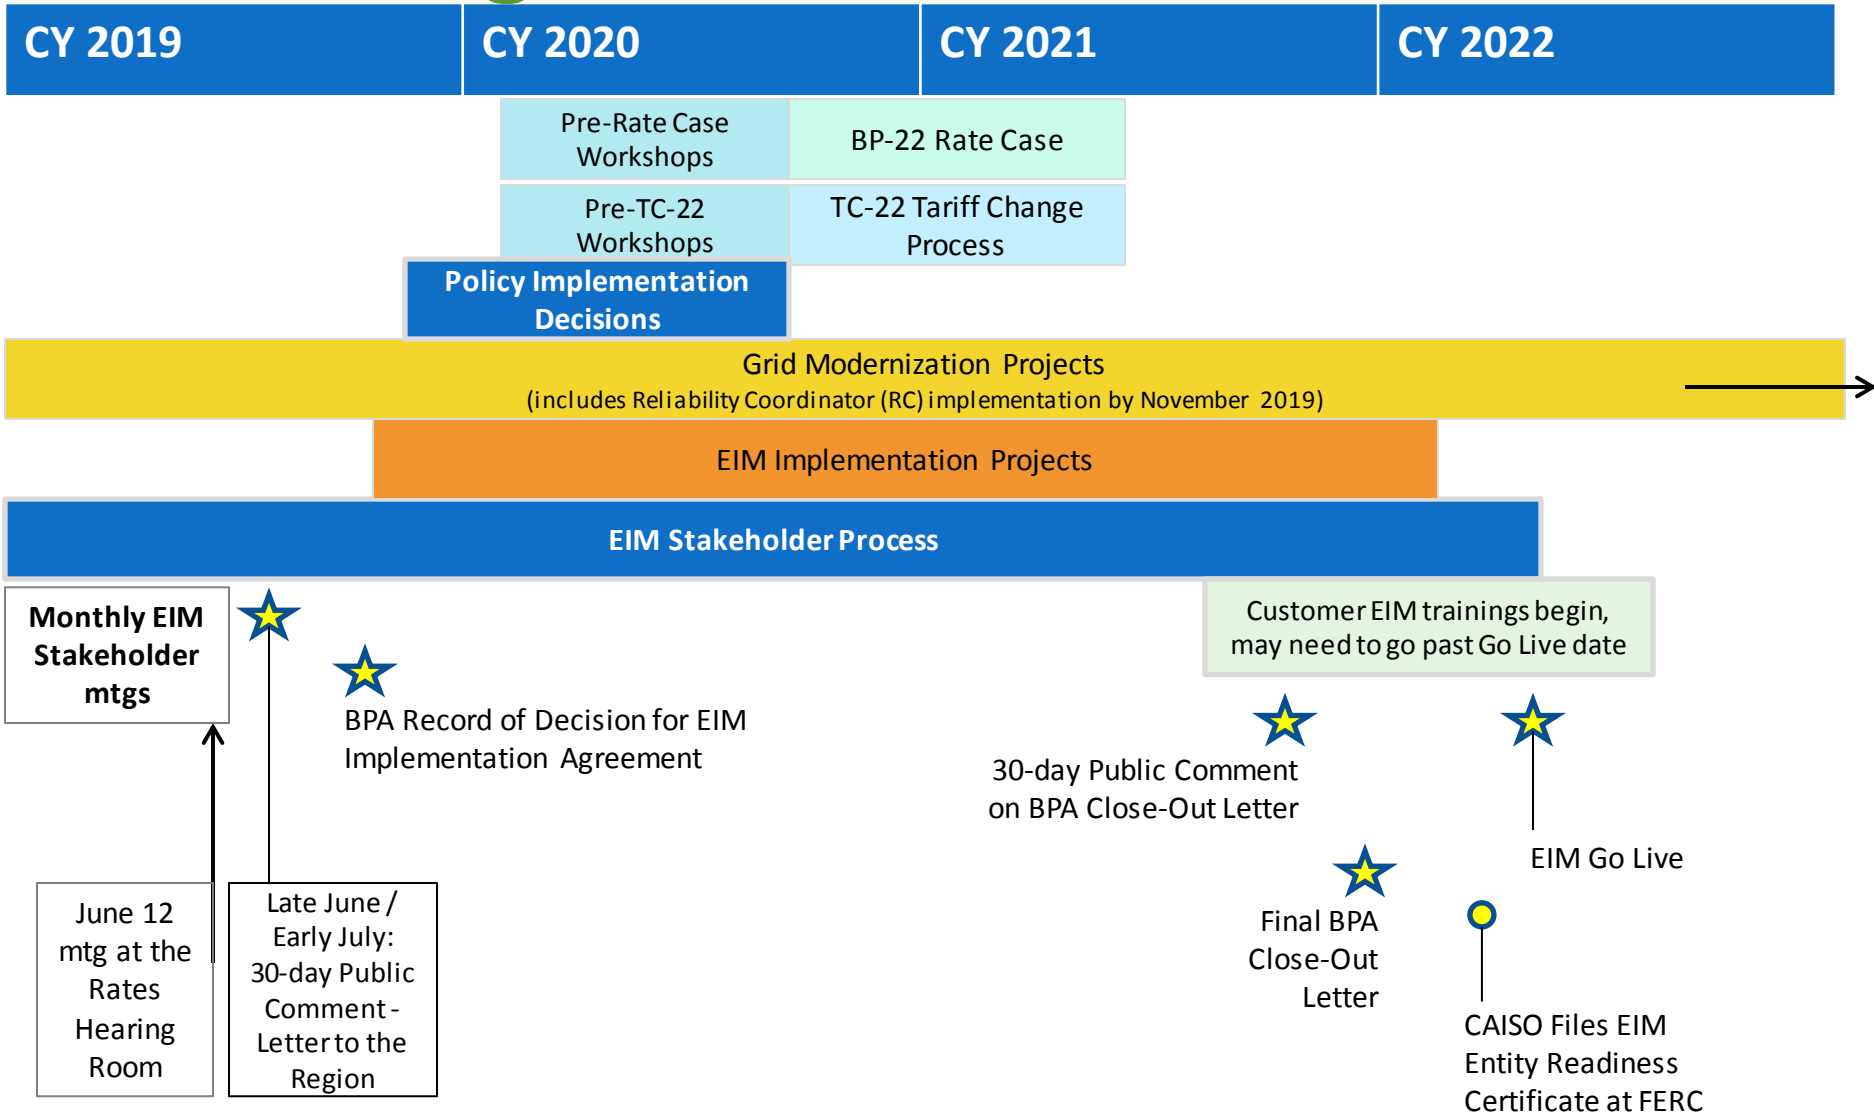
CY 2019

CY 2020

CY 2021

CY 2022

Pre-Rate Case Workshops

BP-22 Rate Case

Pre-TC-22 Workshops

TC-22 Tariff Change Process

Policy Implementation Decisions

Grid Modernization Projects
(includes Reliability Coordinator (RC) implementation by November 2019)

EIM Implementation Projects

EIM Stakeholder Process

Monthly EIM Stakeholder mtgs

BPA Record of Decision for EIM Implementation Agreement

Customer EIM trainings begin, may need to go past Go Live date

30-day Public Comment on BPA Close-Out Letter

EIM Go Live

Final BPA Close-Out Letter

CAISO Files EIM Entity Readiness Certificate at FERC

June 12 mtg at the Rates Hearing Room

Late June / Early July: 30-day Public Comment - Letter to the Region